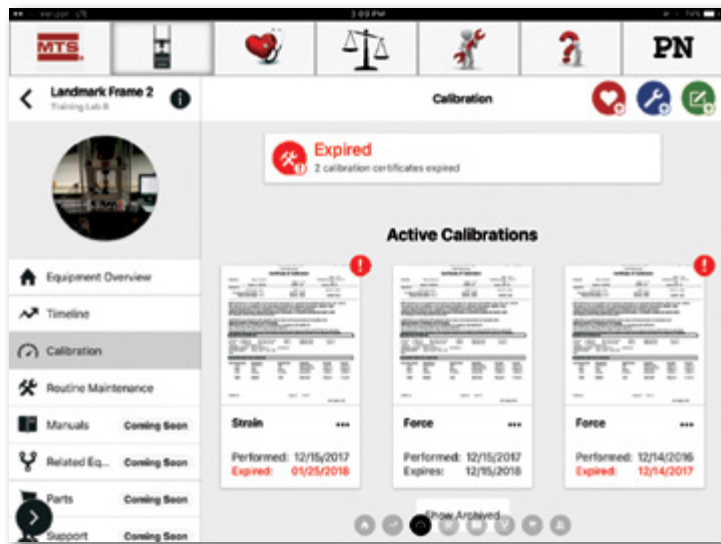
MTS

PN

Landmark Frame 2
Training Lab B

Calibration

Expired
2 calibration certificates expired

Active Calibrations

Equipment Overview
Timeline
Calibration
Routine Maintenance
Manuals Coming Soon
Related Eq... Coming Soon
Parts Coming Soon
Support Coming Soon

Strain •••
Performed: 12/15/2017
Expired: 01/25/2018

Force •••
Performed: 12/15/2017
Expires: 12/15/2018

Force •••
Performed: 12/14/2016
Expired: 12/14/2017

Show Archived